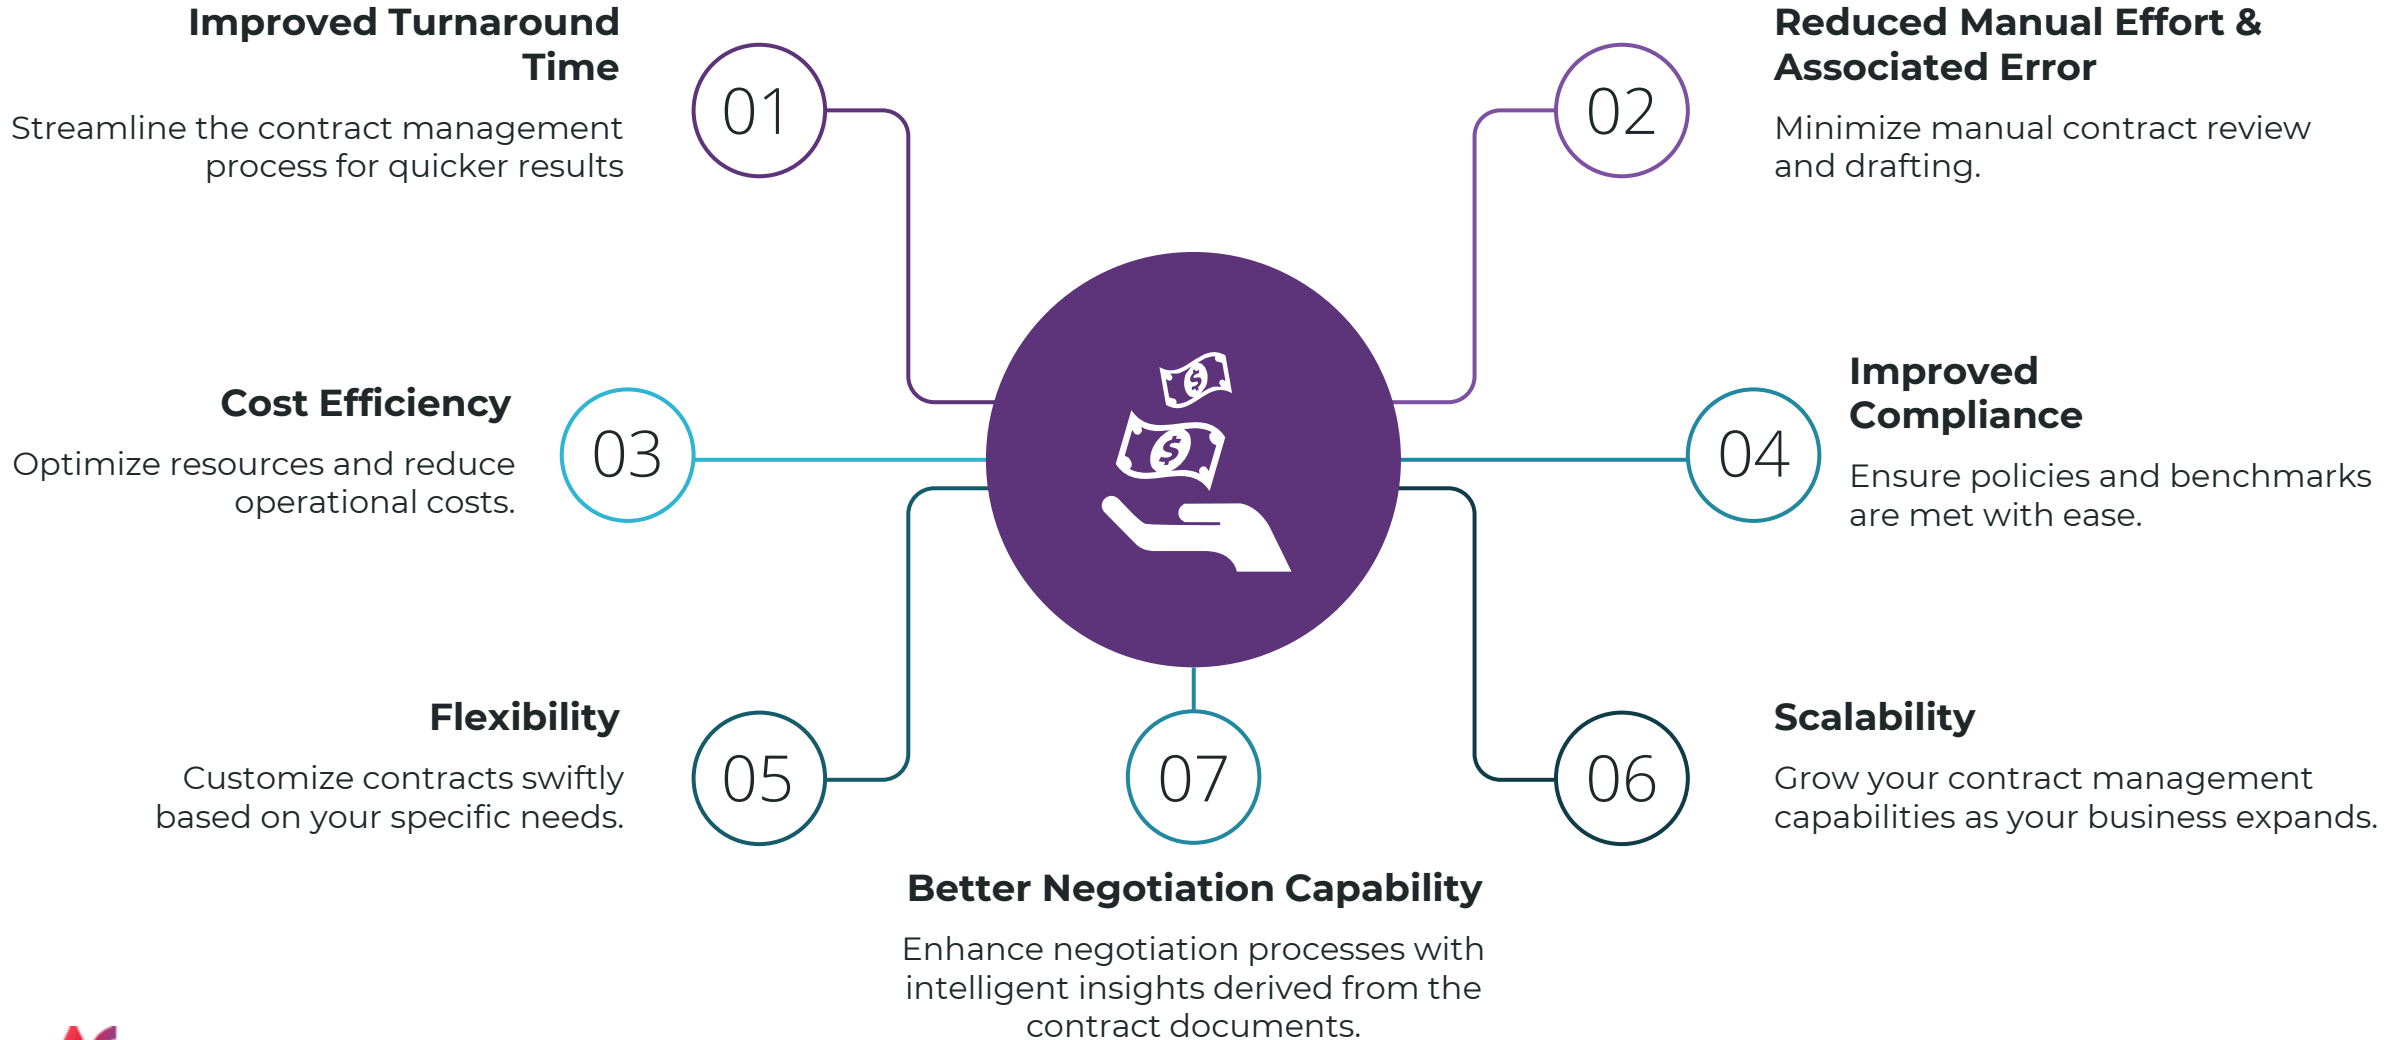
Improved Turnaround Time

Streamline the contract management process for quicker results

01

02

Reduced Manual Effort & Associated Error

Minimize manual contract review and drafting.

Cost Efficiency

Optimize resources and reduce operational costs.

03

04

Improved Compliance

Ensure policies and benchmarks are met with ease.

Flexibility

Customize contracts swiftly based on your specific needs.

05

07

06

Scalability

Grow your contract management capabilities as your business expands.

Better Negotiation Capability

Enhance negotiation processes with intelligent insights derived from the contract documents.